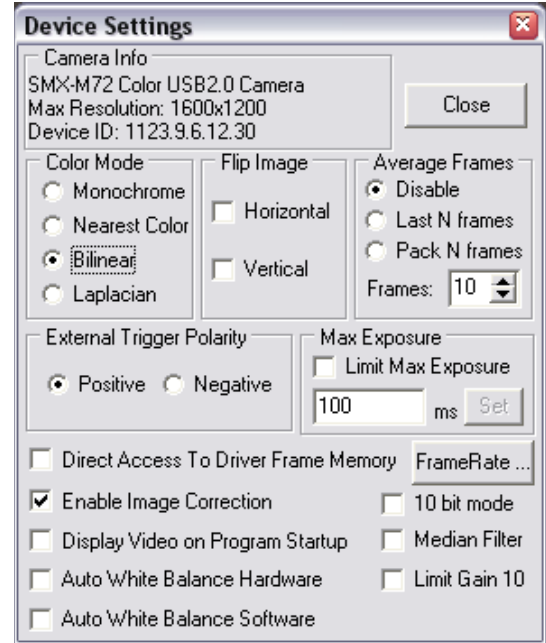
Device Settings

Camera Info
SMX-M72 Color USB2.0 Camera
Max Resolution: 1600x1200
Device ID: 1123.9.6.12.30

Close

Color Mode
Monochrome
Nearest Color
Bilinear
Laplacian

Flip Image
Horizontal
Vertical

Average Frames
Disable
Last N frames
Pack N frames
Frames: 10

External Trigger Polarity
Positive
Negative

Max Exposure
Limit Max Exposure
100 ms Set

Direct Access To Driver Frame Memory
FrameRate ...
Enable Image Correction
10 bit mode
Display Video on Program Startup
Median Filter
Auto White Balance Hardware
Limit Gain 10
Auto White Balance Software